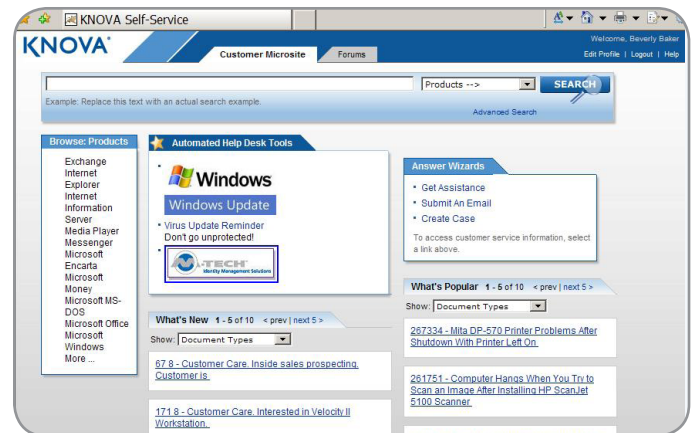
KNOVA Self-Service

KNOVA

Customer Microsite

Forums

Welcome, Beverly Baker

Edit Profile | Logout | Help

Products -->

SEARCH

Example: Replace this text with an actual search example.

Advanced Search

Browse: Products

Exchange
Internet Explorer
Internet Information Server
Media Player
Messenger
Microsoft Encarta
Microsoft Money
Microsoft MS-DOS
Microsoft Office
Microsoft Windows
More ...

Automated Help Desk Tools

Windows

Windows Update

Virus Update Reminder
Don't go unprotected!

M-TECH
Identity Management Solutions

Answer Wizards

Get Assistance
Submit An Email
Create Case

To access customer service information, select a link above.

What's New 1 - 5 of 10 < prev | next 5 >

Show: Document Types

67 8 - Customer Care. Inside sales prospecting. Customer is

171 8 - Customer Care. Interested in Velocity II Workstation.

What's Popular 1 - 5 of 10 < prev | next 5 >

Show: Document Types

267334 - Mita DP-570 Printer Problems After Shutdown With Printer Left On

261751 - Computer Hangs When You Try to Scan an Image After Installing HP ScanJet 5100 Scanner.